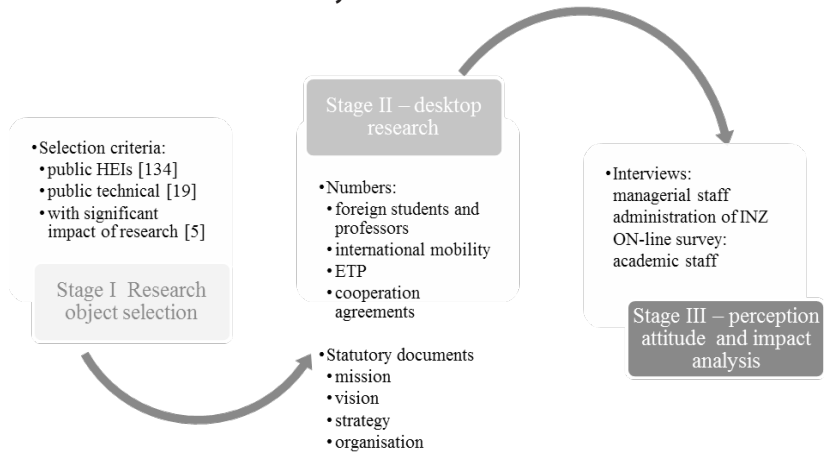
• Selection criteria:
• public HEIs [134]
• public technical [19]
• with significant impact of research [5]

Stage I Research object selection

Stage II – desktop research

• Numbers:
• foreign students and professors
• international mobility
• ETP
• cooperation agreements

• Statutory documents
• mission
• vision
• strategy
• organisation

• Interviews: managerial staff administration of INZ ON-line survey: academic staff

Stage III – perception attitude and impact analysis